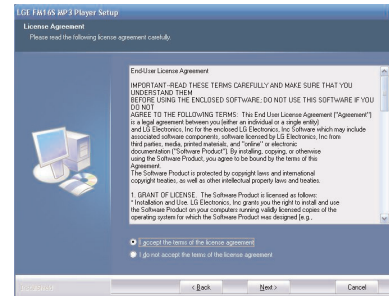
LGE FM16S MP3 Player Setup

License Agreement
Please read the following license agreement carefully.

End-User License Agreement

IMPORTANT--READ THESE TERMS CAREFULLY AND MAKE SURE THAT YOU UNDERSTAND THEM
BEFORE USING THE ENCLOSED SOFTWARE. DO NOT USE THIS SOFTWARE IF YOU DO NOT
AGREE TO THE FOLLOWING TERMS: This End User License Agreement ("Agreement") is a legal agreement between you (either an individual or a single entity) and LG Electronics, Inc for the enclosed LG Electronics, Inc Software which may include associated software components, software licensed by LG Electronics, Inc from third parties, media, printed materials, and "online" or electronic documentation ("Software Product"). By installing, copying, or otherwise using the Software Product, you agree to be bound by the terms of this Agreement.
The Software Product is protected by copyright laws and international copyright treaties, as well as other intellectual property laws and treaties.

1. GRANT OF LICENSE. The Software Product is licensed as follows:
* Installation and Use. LG Electronics, Inc grants you the right to install and use the Software Product on your computers running validly licensed copies of the operating system for which the Software Product was designed [e.g.,

I accept the terms of the license agreement
I do not accept the terms of the license agreement

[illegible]

< Back
Next >
Cancel